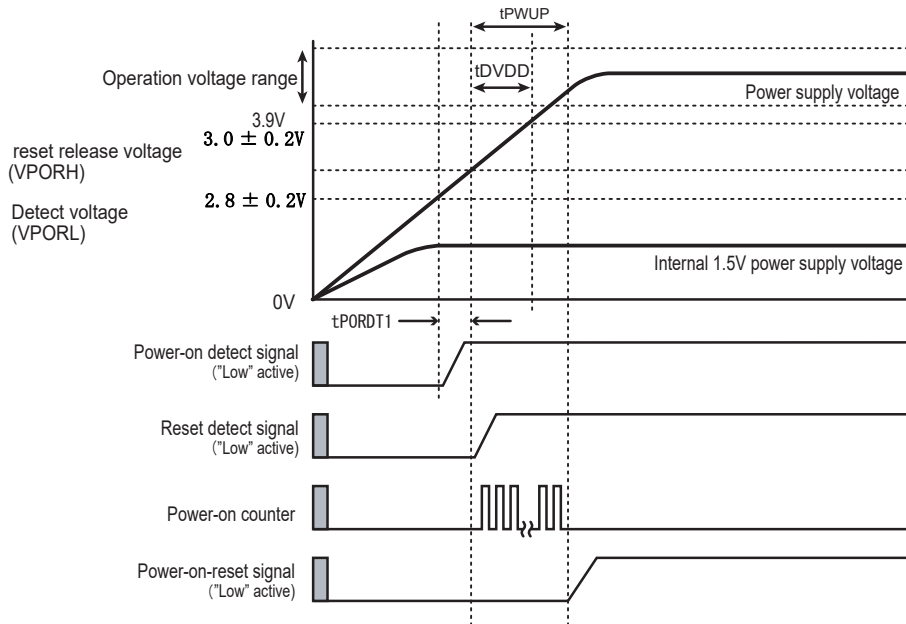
tPWUP

Operation voltage range

tDVDD

Power supply voltage

3.9V

reset release voltage (VPORH)

$3.0 \pm 0.2V$

$2.8 \pm 0.2V$

Detect voltage (VPORL)

Internal 1.5V power supply voltage

0V

tPORDT1

Power-on detect signal ("Low" active)

Reset detect signal ("Low" active)

Power-on counter

Power-on-reset signal ("Low" active)